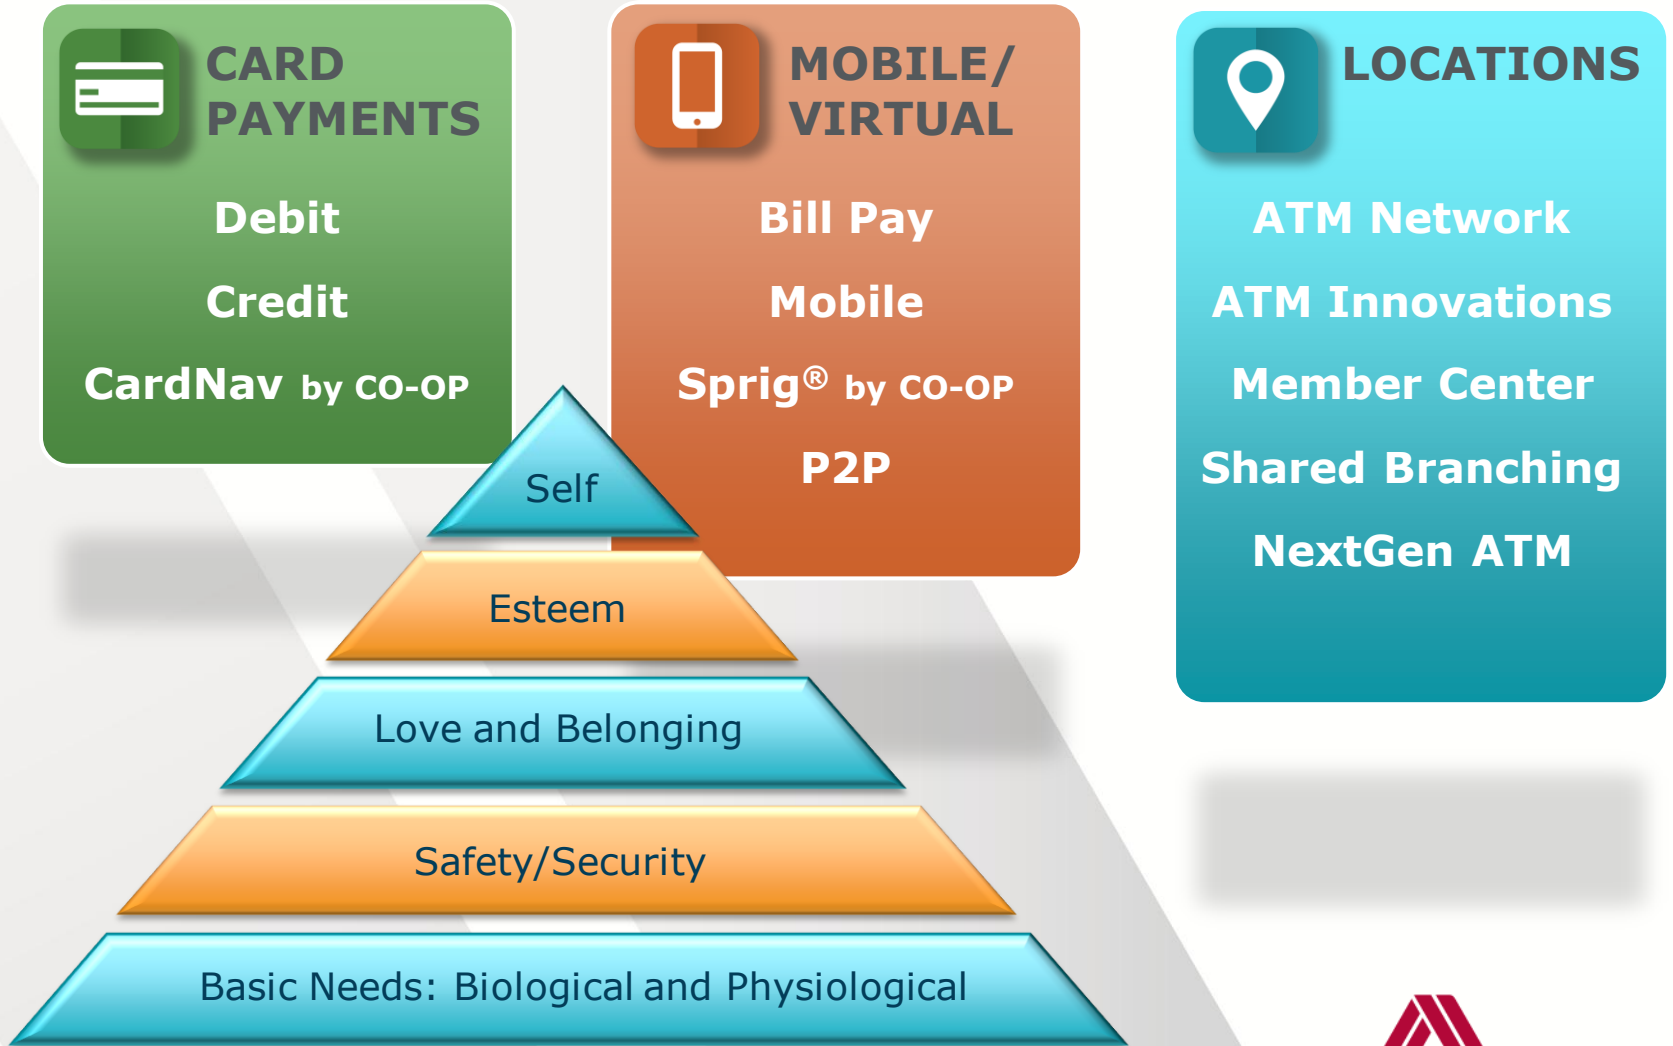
CARD PAYMENTS

Debit

Credit

CardNav by CO-OP

MOBILE/ VIRTUAL

Bill Pay

Mobile

Sprig® by CO-OP

P2P

LOCATIONS

ATM Network

ATM Innovations

Member Center

Shared Branching

NextGen ATM

Self

Esteem

Love and Belonging

Safety/Security

Basic Needs: Biological and Physiological